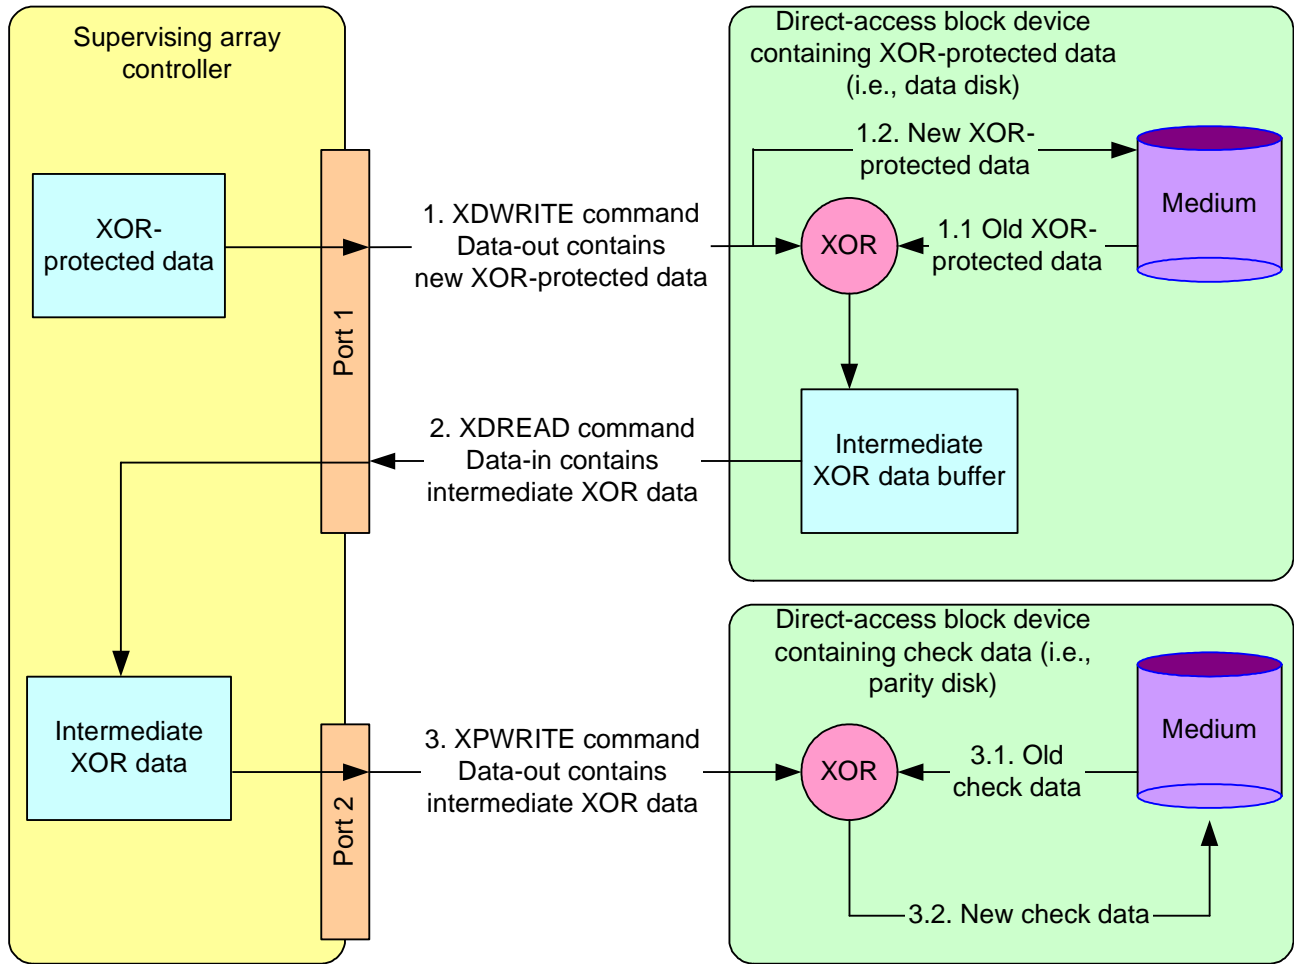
Supervising array controller

XOR-protected data

Port 1

Intermediate XOR data

Port 2

1. XDWRITE command
Data-out contains
new XOR-protected data

2. XDREAD command
Data-in contains
intermediate XOR data

3. XPWRITE command
Data-out contains
intermediate XOR data

Direct-access block device containing XOR-protected data (i.e., data disk)

1.2. New XOR-protected data

Medium

XOR

1.1 Old XOR-protected data

Intermediate XOR data buffer

Direct-access block device containing check data (i.e., parity disk)

Medium

XOR

3.1. Old check data

3.2. New check data